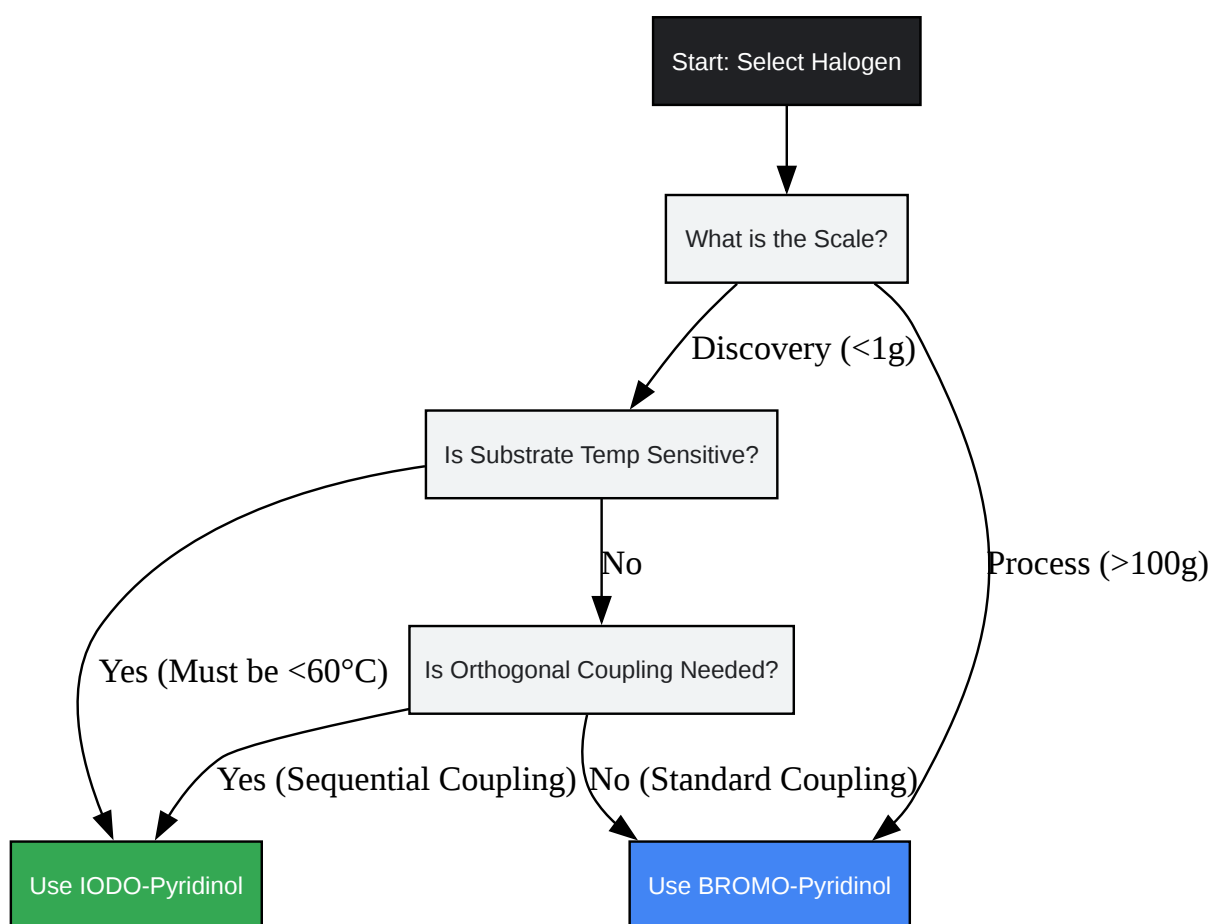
Start: Select Halogen

What is the Scale?

Discovery (<1g)

Process (>100g)

Is Substrate Temp Sensitive?

No

Yes (Must be <60°C)

Is Orthogonal Coupling Needed?

Yes (Sequential Coupling)

No (Standard Coupling)

Use IODO-Pyridinol

Use BROMO-Pyridinol